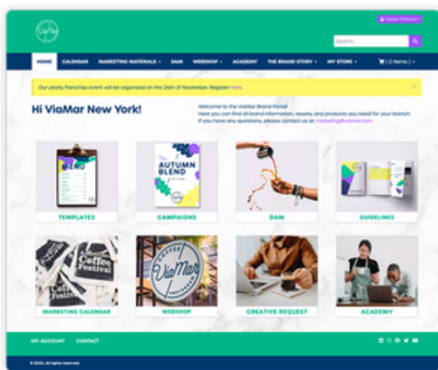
ViaMar

Visitor Portal

Search...

HOME CALENDAR MARKETING MATERIALS DAM WEBSHOP ACADEMY THE BRAND STORY MY STORE (0 items)

Our yearly franchise event will be organized on the 26th of November. Register here.

Hi ViaMar New York!

Welcome to the ViaMar Brand Portal! Here you can find all brand information, assets, and products you need for your branch. If you have any questions, please contact us at marketing@viamar.com

MENU

THE AUTUMN BLEND

TEMPLATES CAMPAIGNS DAM GUIDELINES

Coffee Festival

ViaMar

MARKETING CALENDAR WEBSHOP CREATIVE REQUEST ACADEMY

MY ACCOUNT CONTACT

© 2023. All rights reserved.